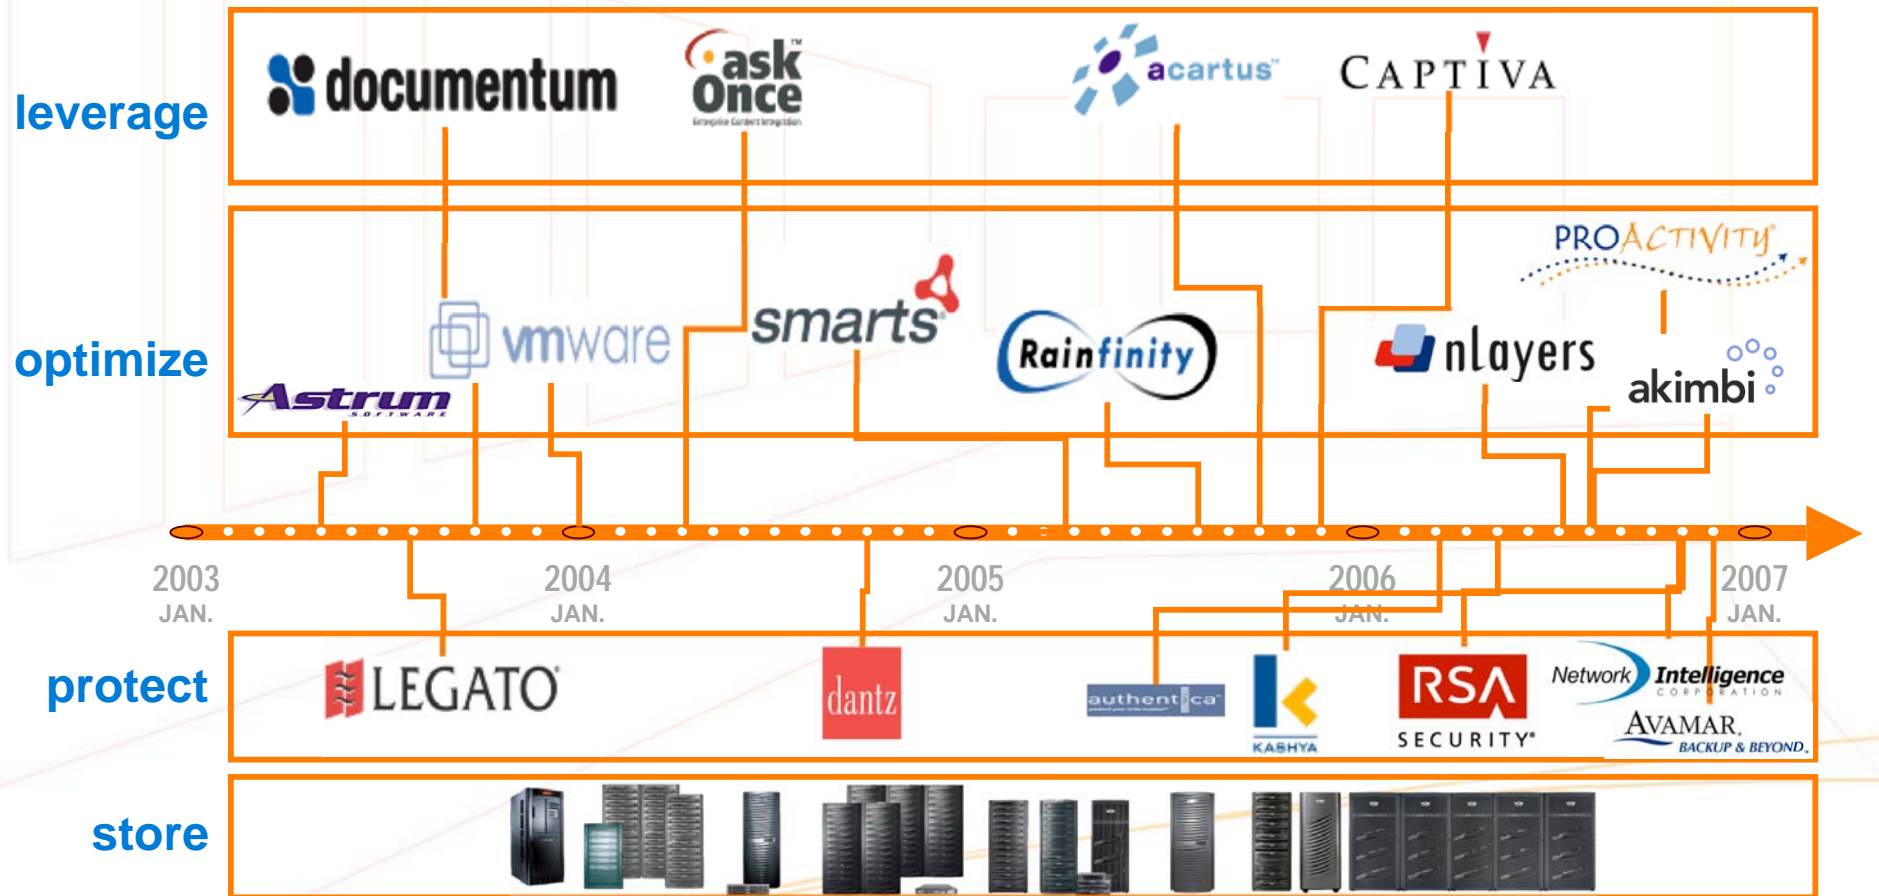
leverage

documentum

ask Once

acartus

CAPTIVA

optimize

Astrum SOFTWARE

vmware

smarts

Rainfinity

nlayers

PROACTIVITY

akimbi

2003 JAN.

2004 JAN.

2005 JAN.

2006 JAN.

2007 JAN.

protect

LEGATO

dantz

authentica

KASHYA

RSA SECURITY

Network Intelligence CORPORATION

AVAMAR BACKUP & BEYOND

store